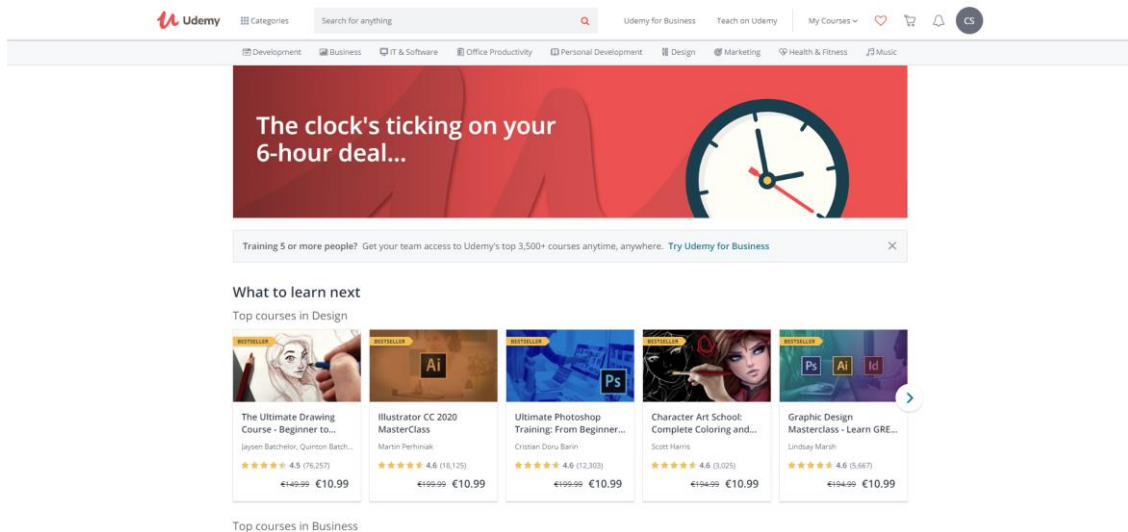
Udemy Categories Search for anything Udemy for Business Teach on Udemy My Courses CS

Development Business IT & Software Office Productivity Personal Development Design Marketing Health & Fitness Music

The clock's ticking on your 6-hour deal...

Training 5 or more people? Get your team access to Udemy's top 3,500+ courses anytime, anywhere. Try Udemy for Business

What to learn next

Top courses in Design

BESTSELLER
The Ultimate Drawing Course - Beginner to...
Jaysen Batchelor, Quinton Batch...
4.5 (76,257)
€149.99 €10.99

BESTSELLER
Ai
Illustrator CC 2020 MasterClass
Martin Perhiniak
4.6 (18,125)
€199.99 €10.99

BESTSELLER
Ps
Ultimate Photoshop Training: From Beginner...
Cristian Doru Barin
4.6 (12,303)
€199.99 €10.99

BESTSELLER
Character Art School: Complete Coloring and...
Scott Harris
4.6 (3,025)
€194.99 €10.99

BESTSELLER
Ps Ai Id
Graphic Design Masterclass - Learn GRE...
Lindsay Marsh
4.6 (5,667)
€194.99 €10.99

Top courses in Business